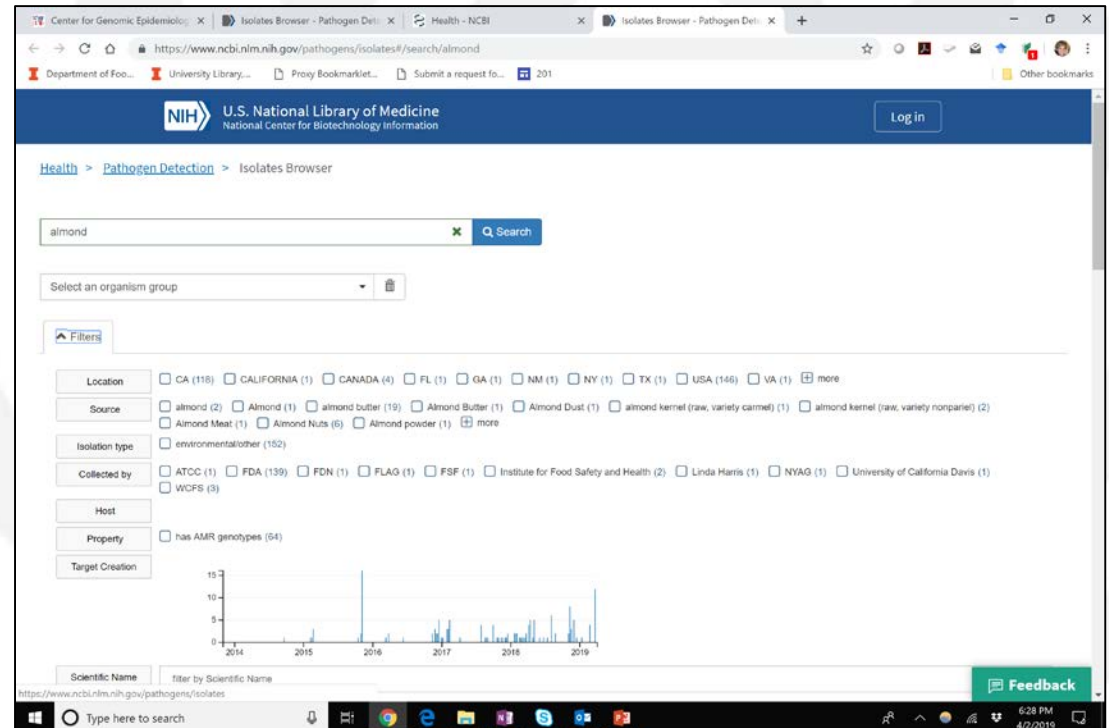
Center for Genomic Epidemiolog × | Isolates Browser - Pathogen Det × | Health - NCBI × | Isolates Browser - Pathogen Det × | +

https://www.ncbi.nlm.nih.gov/pathogens/isolates#/search/almond

Department of Foo... | University Library... | Proxy Bookmarklet... | Submit a request fo... | 201 | Other bookmarks

NIH U.S. National Library of Medicine
National Center for Biotechnology Information

Log in

Health > Pathogen Detection > Isolates Browser

almond

Search

Select an organism group

Filters

| | |
|---|---|
| Location | CA (118) CALIFORNIA (1) CANADA (4) FL (1) GA (1) NM (1) NY (1) TX (1) USA (146) VA (1) more |
| Source | almond (2) Almond (1) almond butter (19) Almond Butter (1) Almond Dust (1) almond kernel (raw, variety carmel) (1) almond kernel (raw, variety nonpariel) (2) Almond Meat (1) Almond Nuts (6) Almond powder (1) more |
| Isolation type | environmental/other (152) |
| Collected by | ATCC (1) FDA (139) FDN (1) FLAG (1) FSF (1) Institute for Food Safety and Health (2) Linda Harris (1) NYAG (1) University of California Davis (1) WCFS (3) |
| Host | |
| Property | has AMR genotypes (64) |
| Target Creation | |

15
10
5
0
2014 2015 2016 2017 2018 2019

Scientific Name | filter by Scientific Name

https://www.ncbi.nlm.nih.gov/pathogens/isolates

Feedback

Type here to search

6:28 PM
4/2/2019